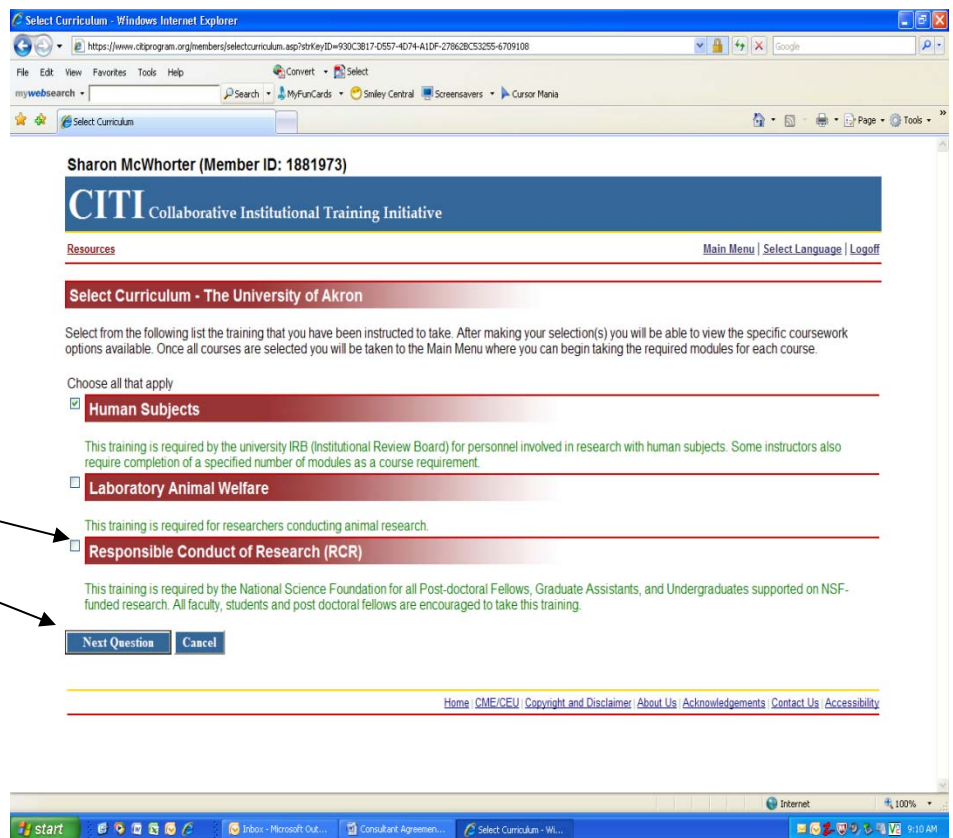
Select Curriculum - Windows Internet Explorer

https://www.citiprogram.org/members/selectcurriculum.asp?strKeyID=930C3B17-D557-4D74-A1DF-27862BC53255-6709108

Google

File Edit View Favorites Tools Help

Convert Select

mywebsearch Search MyFunCards Smiley Central Screensavers Cursor Mania

Select Curriculum

Page Tools

Sharon McWhorter (Member ID: 1881973)

CITI Collaborative Institutional Training Initiative

Resources

Main Menu | Select Language | Logoff

Select Curriculum - The University of Akron

Select from the following list the training that you have been instructed to take. After making your selection(s) you will be able to view the specific coursework options available. Once all courses are selected you will be taken to the Main Menu where you can begin taking the required modules for each course.

Choose all that apply

Human Subjects

This training is required by the university IRB (Institutional Review Board) for personnel involved in research with human subjects. Some instructors also require completion of a specified number of modules as a course requirement.

Laboratory Animal Welfare

This training is required for researchers conducting animal research.

Responsible Conduct of Research (RCR)

This training is required by the National Science Foundation for all Post-doctoral Fellows, Graduate Assistants, and Undergraduates supported on NSF-funded research. All faculty, students and post doctoral fellows are encouraged to take this training.

Next Question Cancel

Home | CME/CEU | Copyright and Disclaimer | About Us | Acknowledgements | Contact Us | Accessibility

Internet 100%

start Inbox - Microsoft Out... Consultant Agreemen... Select Curriculum - Wi... 9:10 AM